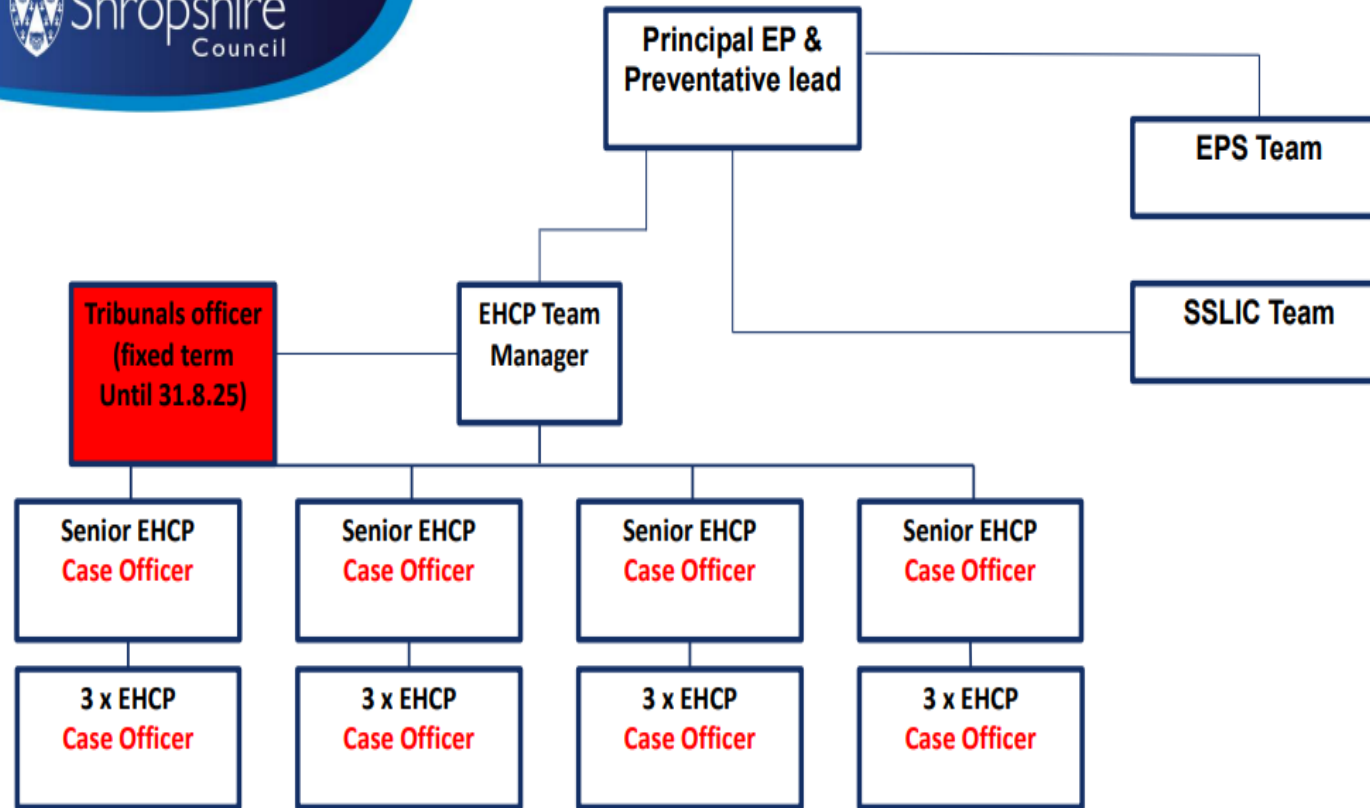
Shropshire Council

Principal EP & Preventative lead

EPS Team

SSLIC Team

Tribunals officer (fixed term Until 31.8.25)

EHCP Team Manager

Senior EHCP Case Officer

Senior EHCP Case Officer

Senior EHCP Case Officer

Senior EHCP Case Officer

3 x EHCP Case Officer

3 x EHCP Case Officer

3 x EHCP Case Officer

3 x EHCP Case Officer